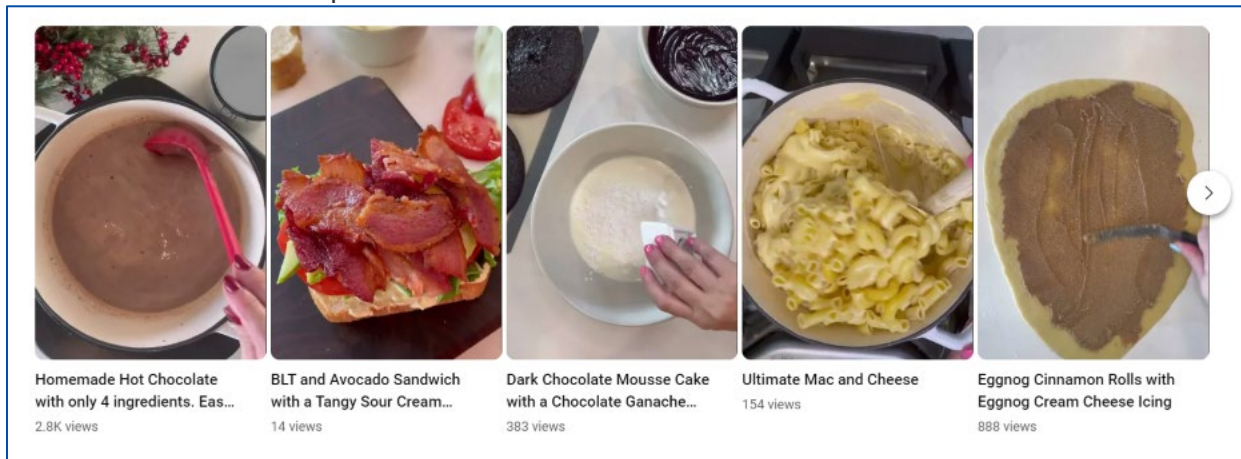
Homemade Hot Chocolate with only 4 ingredients. Eas...
2.8K views

BLT and Avocado Sandwich with a Tangy Sour Cream...
14 views

Dark Chocolate Mousse Cake with a Chocolate Ganache...
383 views

Ultimate Mac and Cheese
154 views

Eggnog Cinnamon Rolls with Eggnog Cream Cheese Icing
888 views